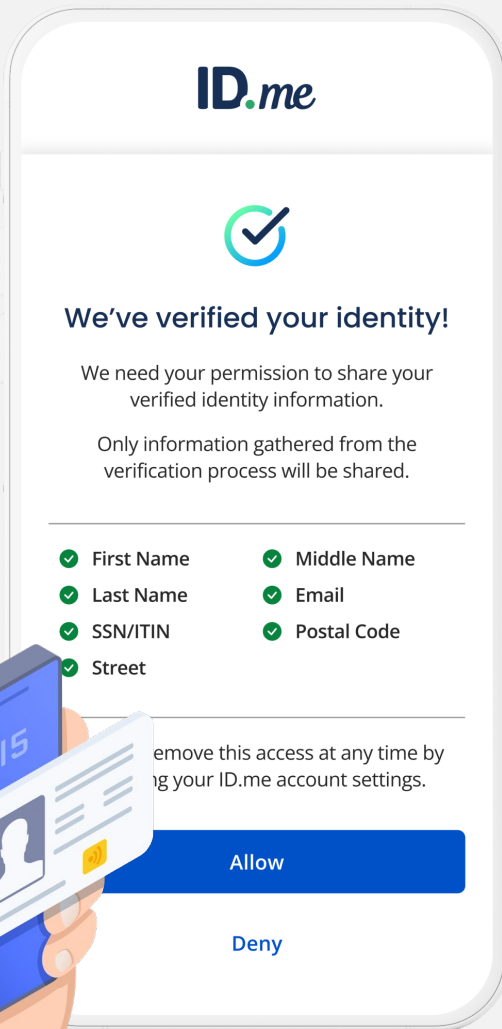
ID.me

We've verified your identity!

We need your permission to share your verified identity information.

Only information gathered from the verification process will be shared.

First Name
Middle Name
Last Name
Email
SSN/ITIN
Postal Code
Street

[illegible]emove this access at any time by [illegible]g your ID.me account settings.

Allow

Deny